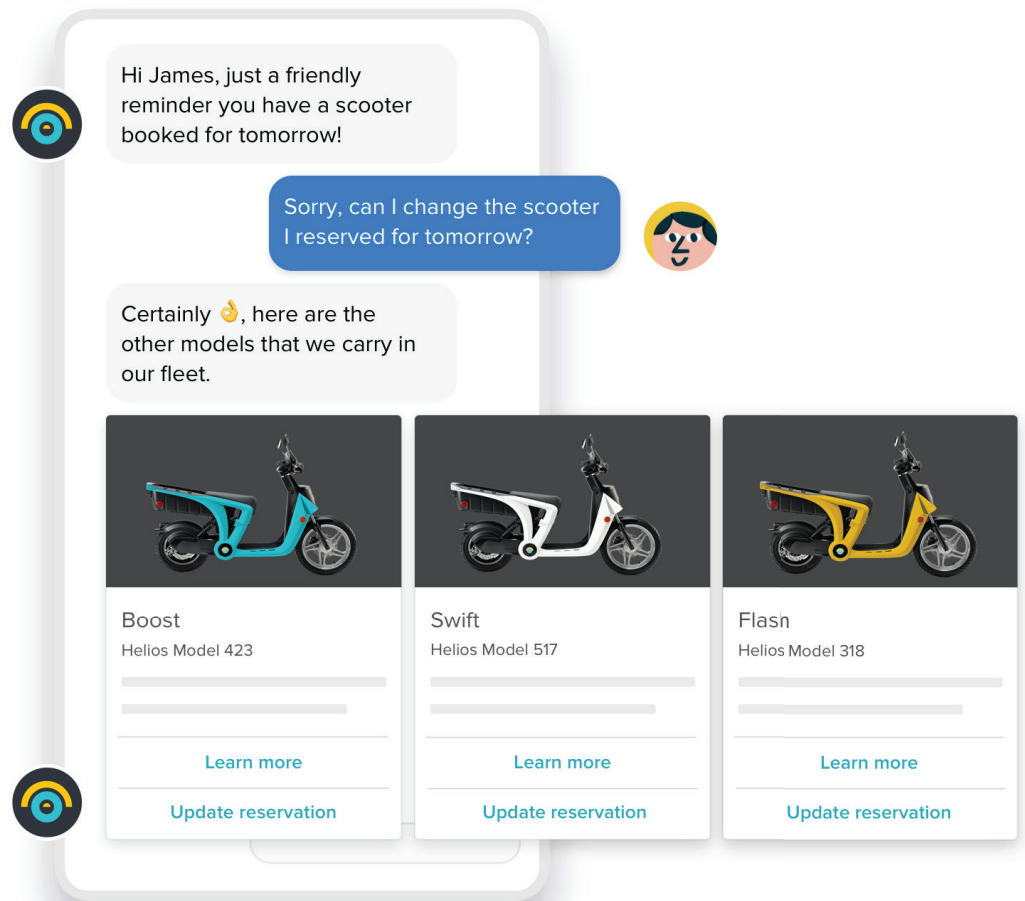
Hi James, just a friendly reminder you have a scooter booked for tomorrow!

Sorry, can I change the scooter I reserved for tomorrow?

Certainly 👌, here are the other models that we carry in our fleet.

Boost
Helios Model 423
Learn more
Update reservation

Swift
Helios Model 517
Learn more
Update reservation

Flash
Helios Model 318
Learn more
Update reservation